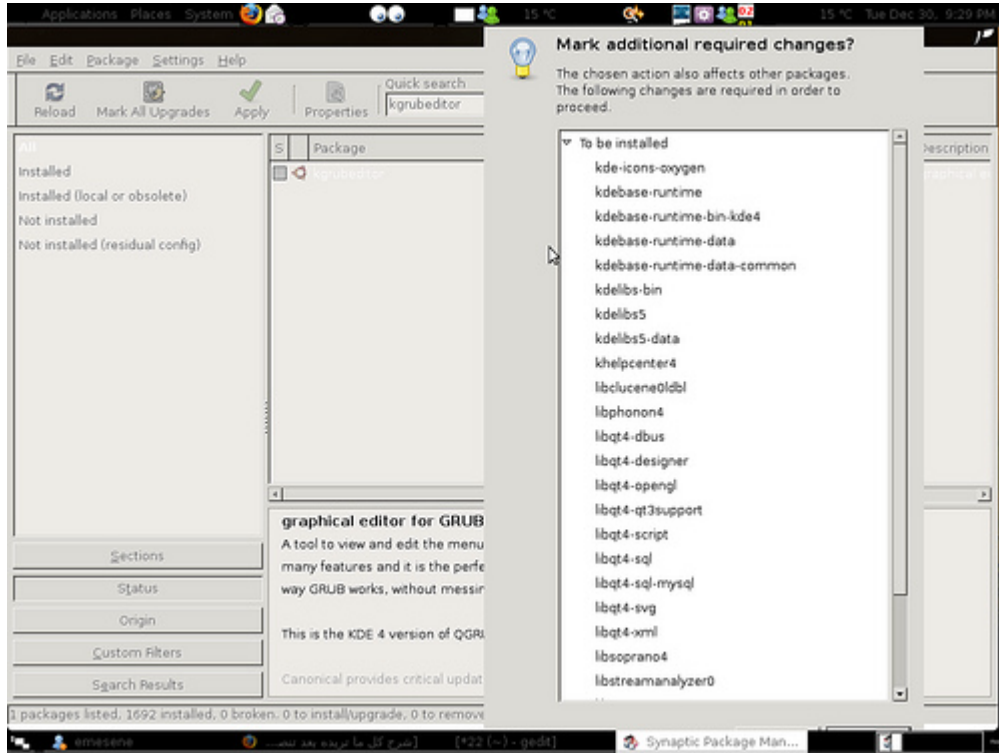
Applications Places System

15 °C

15 °C Tue Dec 30, 9:29 PM

File Edit Package Settings Help

Reload Mark All Upgrades Apply Properties Quick search kgrubeditor

All
Installed
Installed (local or obsolete)
Not installed
Not installed (residual config)

S Package Description

kgrubeditor graphical e

graphical editor for GRUB
A tool to view and edit the menu
many features and it is the perfe
way GRUB works, without messir

This is the KDE 4 version of QGR

Canonical provides critical updat

Sections
Status
Origin
Custom Filters
Search Results

1 packages listed, 1692 installed, 0 broken. 0 to install/upgrade, 0 to remove

Mark additional required changes?

The chosen action also affects other packages. The following changes are required in order to proceed.

To be installed
kde-icons-oxygen
kdebase-runtime
kdebase-runtime-bin-kde4
kdebase-runtime-data
kdebase-runtime-data-common
kdelibs-bin
kdelibs5
kdelibs5-data
khelpcenter4
libclucene0ldbl
libphonon4
libqt4-dbus
libqt4-designer
libqt4-opengl
libqt4-qt3support
libqt4-script
libqt4-sql
libqt4-sql-mysql
libqt4-svg
libqt4-xml
libsoprano4
libstreamanalyzer0

emesene
[*22 (~) - gedit]
Synaptic Package Man...